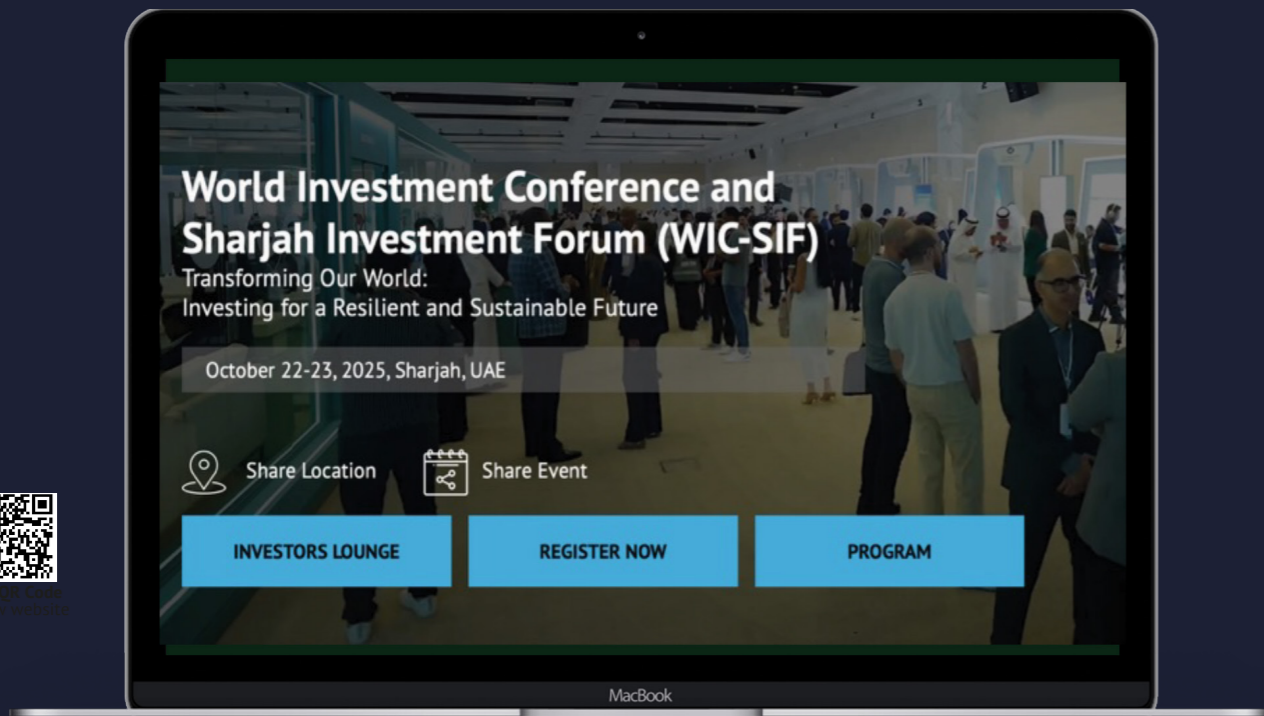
World Investment Conference and Sharjah Investment Forum (WIC-SIF)
Transforming Our World:
Investing for a Resilient and Sustainable Future

October 22-23, 2025, Sharjah, UAE

Share Location
Share Event

INVESTORS LOUNGE
REGISTER NOW
PROGRAM

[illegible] code
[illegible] website

MacBook